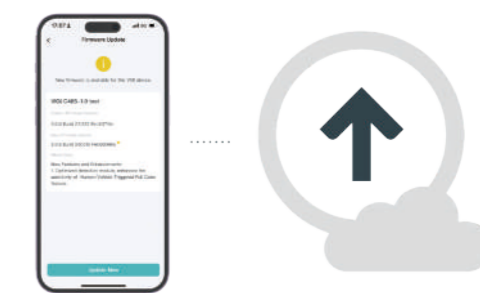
Firmware Update

New firmware is available for this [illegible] device.

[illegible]

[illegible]

New Features and Enhancements:
1. Optimized detection module, enhances the sensitivity of Human/Vehicle-Triggered Pet Cam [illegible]

Update Now